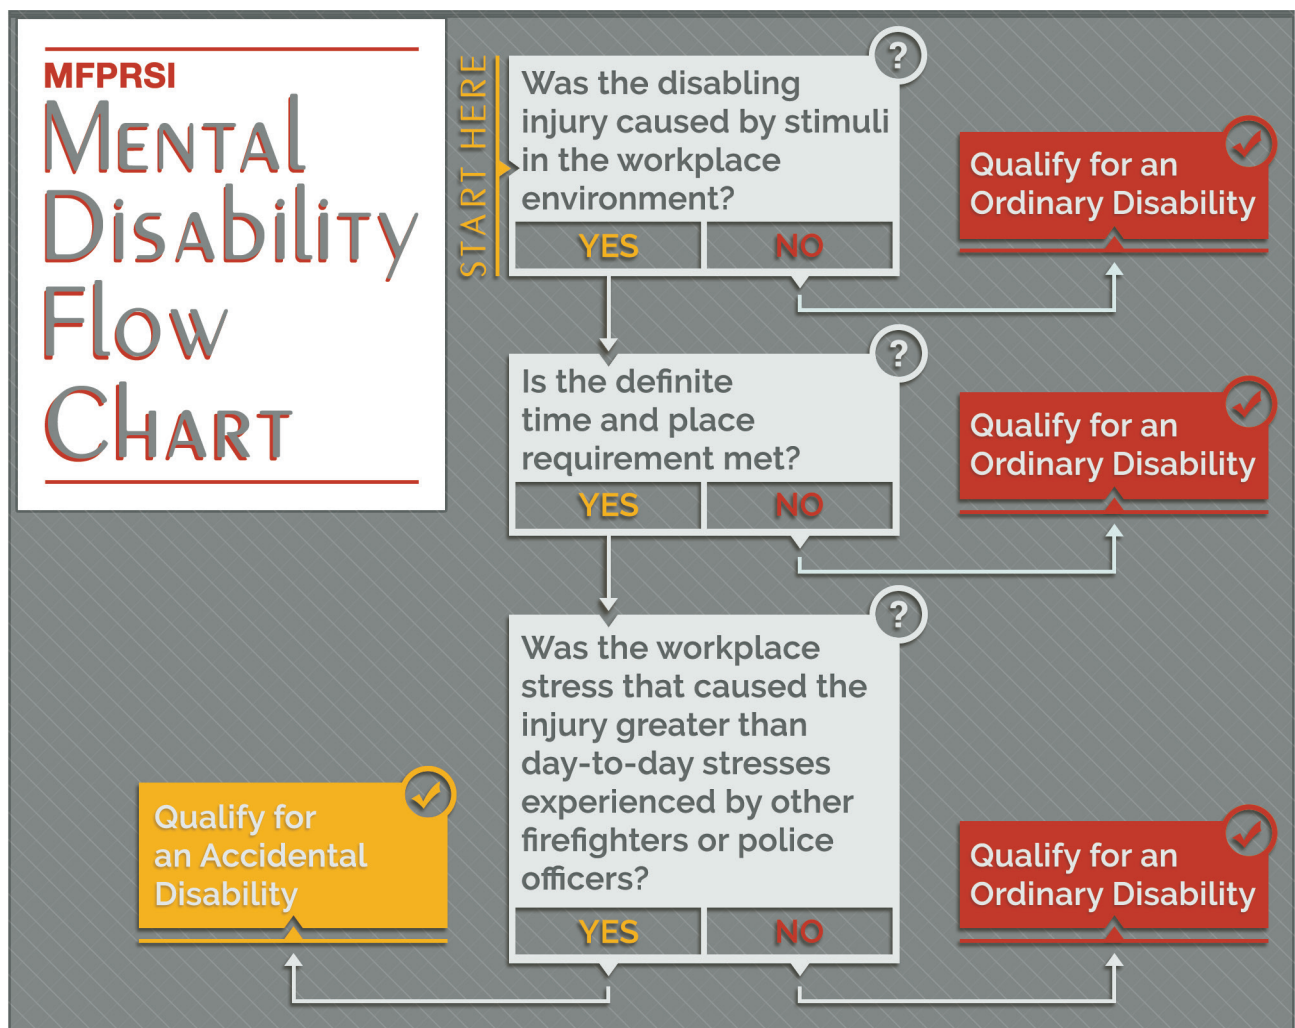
MFPRSI
Mental Disability Flow Chart

START HERE

?
Was the disabling injury caused by stimuli in the workplace environment?
YES NO

Qualify for an Ordinary Disability

?
Is the definite time and place requirement met?
YES NO

Qualify for an Ordinary Disability

?
Was the workplace stress that caused the injury greater than day-to-day stresses experienced by other firefighters or police officers?
YES NO

Qualify for an Accidental Disability

Qualify for an Ordinary Disability